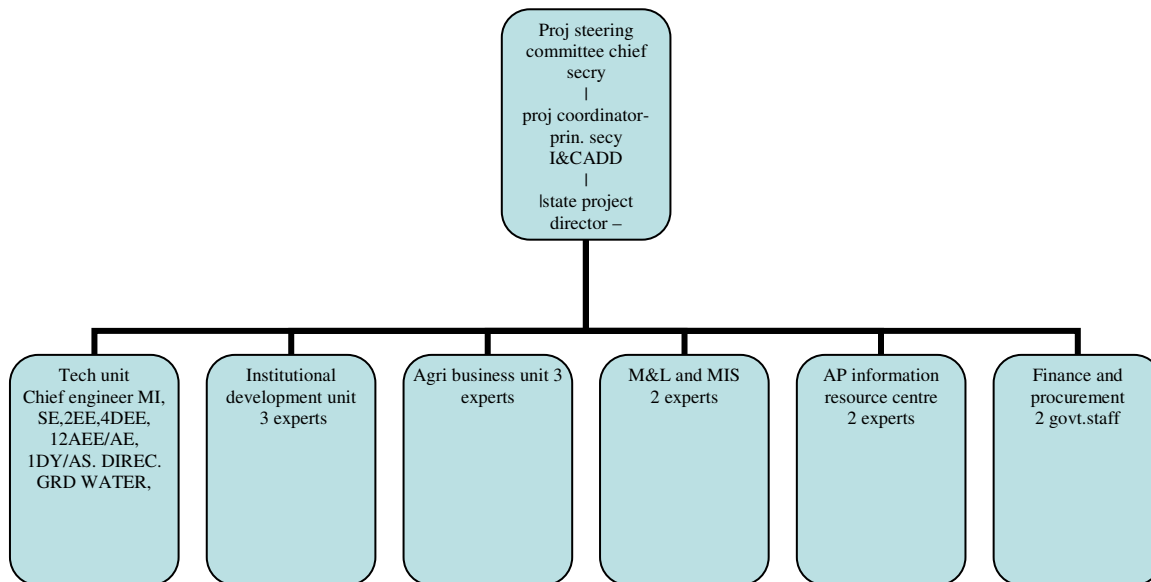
Proj steering committee chief secry
|
proj coordinator-prin. secy I&CADD
|
|state project director –

Tech unit Chief engineer MI, SE,2EE,4DEE, 12AEE/AE, 1DY/AS. DIREC. GRD WATER,

Institutional development unit 3 experts

Agri business unit 3 experts

M&L and MIS 2 experts

AP information resource centre 2 experts

Finance and procurement 2 govt.staff